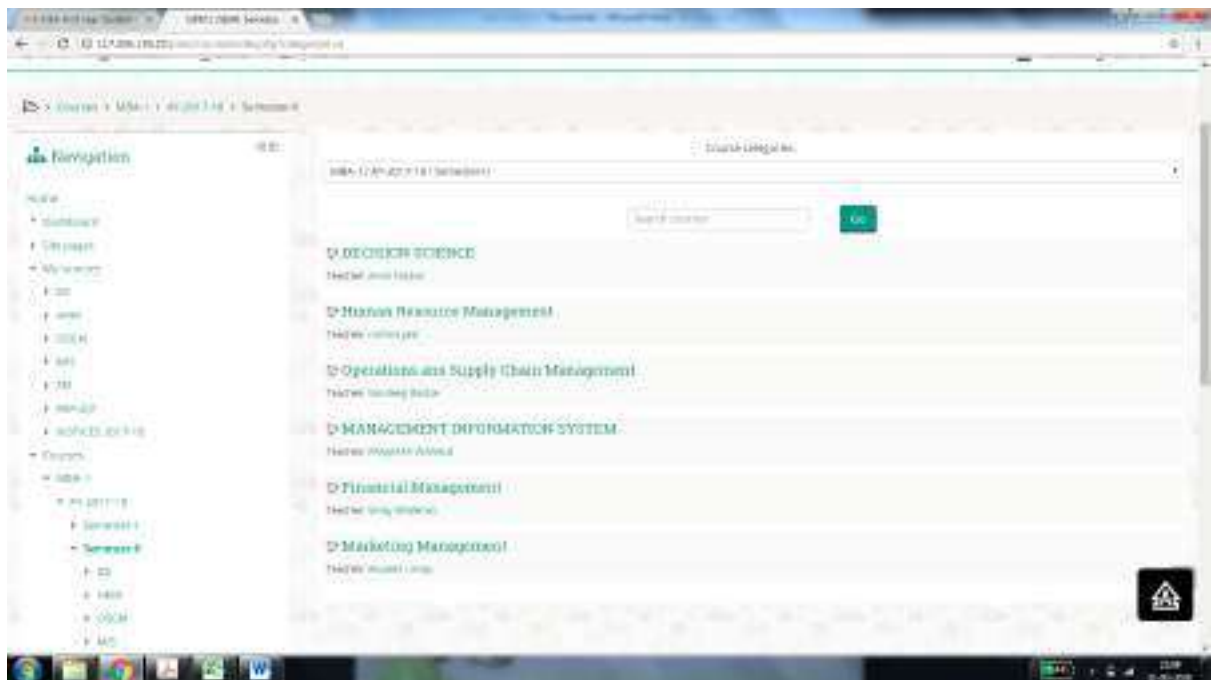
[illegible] > Courses > MBA-I > AY 2017-18 > Semester-II

Navigation

Home
Dashboard
Site pages
My courses
DS
HRM
OSCM
MIS
FM
MM
NOTICES 2017-18
Courses
MBA-I
AY 2017-18
Semester-I
Semester-II
DS
HRM
OSCM
MIS

Course categories:
MBA-I / AY 2017-18 / Semester-II

Search courses
Go

DECISION SCIENCE
Teacher: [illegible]

Human Resource Management
Teacher: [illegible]

Operations and Supply Chain Management
Teacher: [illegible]

MANAGEMENT INFORMATION SYSTEM
Teacher: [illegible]

Financial Management
Teacher: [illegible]

Marketing Management
Teacher: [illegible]